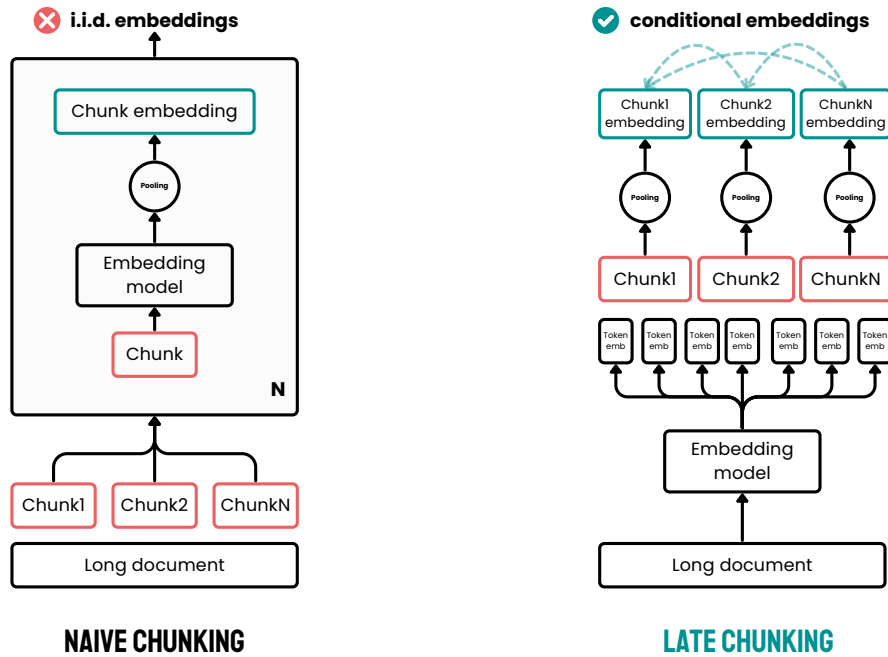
i.i.d. embeddings

Chunk embedding

Pooling

Embedding model

Chunk

N

Chunk1 Chunk2 ChunkN

Long document

NAIVE CHUNKING

conditional embeddings

Chunk1 embedding | Chunk2 embedding | ChunkN embedding

Pooling | Pooling | Pooling

Chunk1 | Chunk2 | ChunkN

Token emb | Token emb | Token emb | Token emb | Token emb | Token emb | Token emb

Embedding model

Long document

LATE CHUNKING